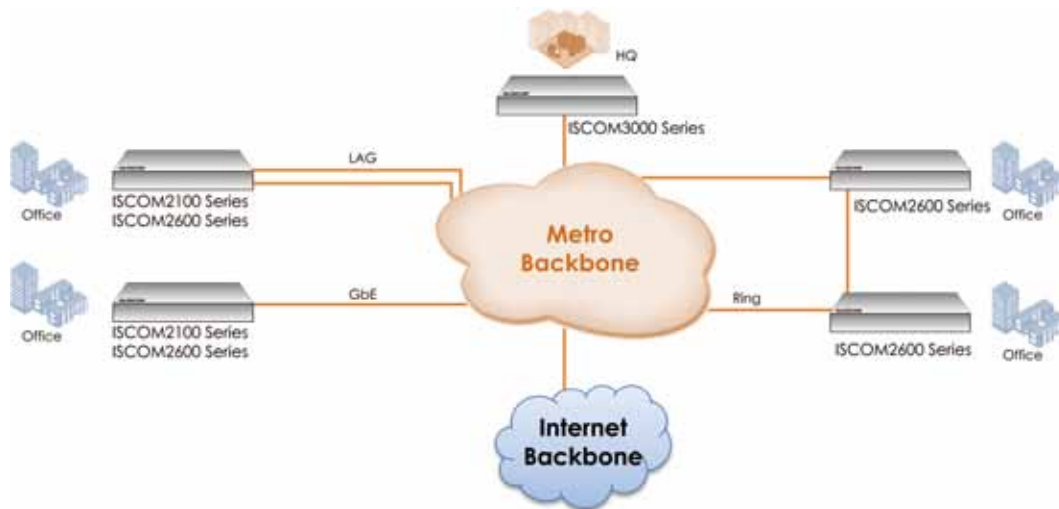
HQ

ISCOM3000 Series

LAG

Office

ISCOM2100 Series
ISCOM2600 Series

Metro
Backbone

ISCOM2600 Series

Office

Office

GbE

ISCOM2100 Series
ISCOM2600 Series

Ring

ISCOM2600 Series

Office

Internet
Backbone